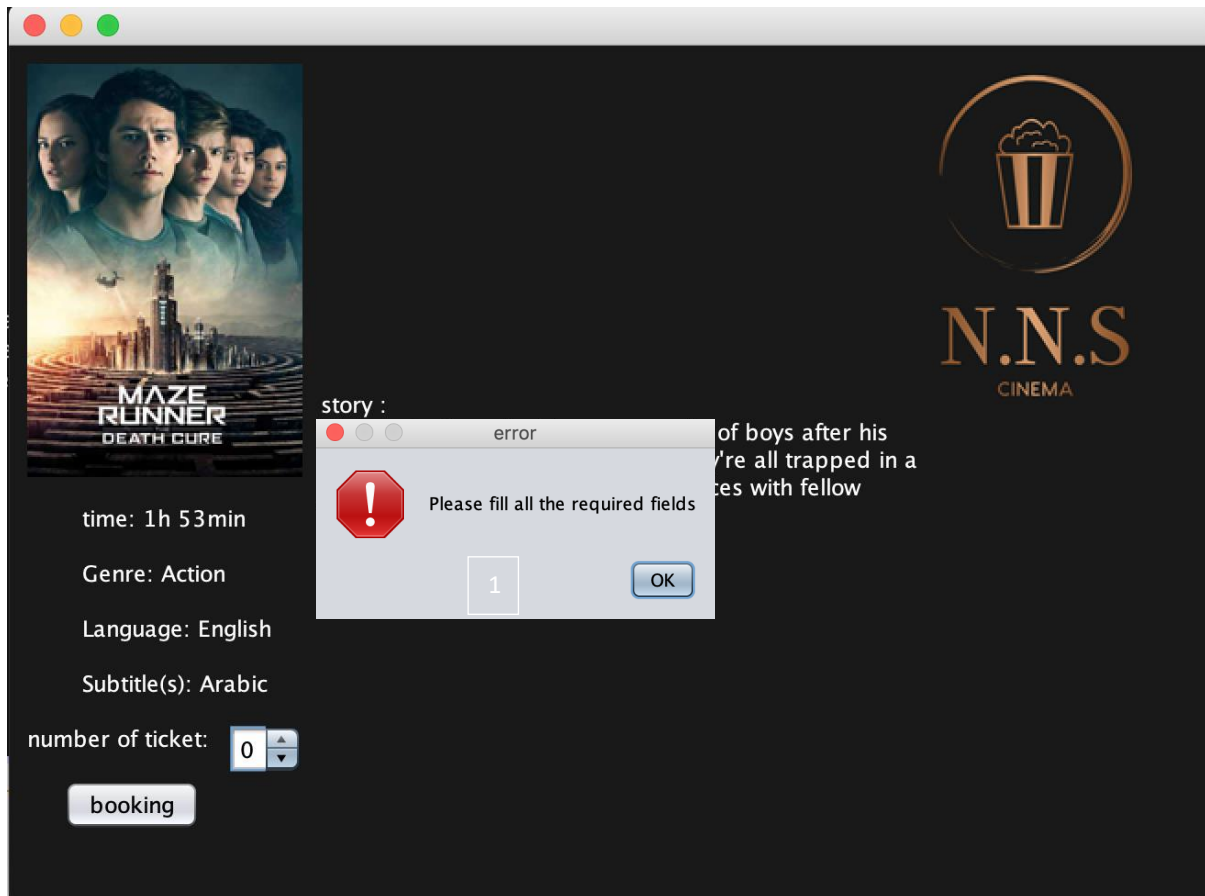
MAZE RUNNER
DEATH CURE

N.N.S
CINEMA

story :
of boys after his
y're all trapped in a
tes with fellow

error

Please fill all the required fields

1

OK

time: 1h 53min

Genre: Action

Language: English

Subtitle(s): Arabic

number of ticket: 0

booking